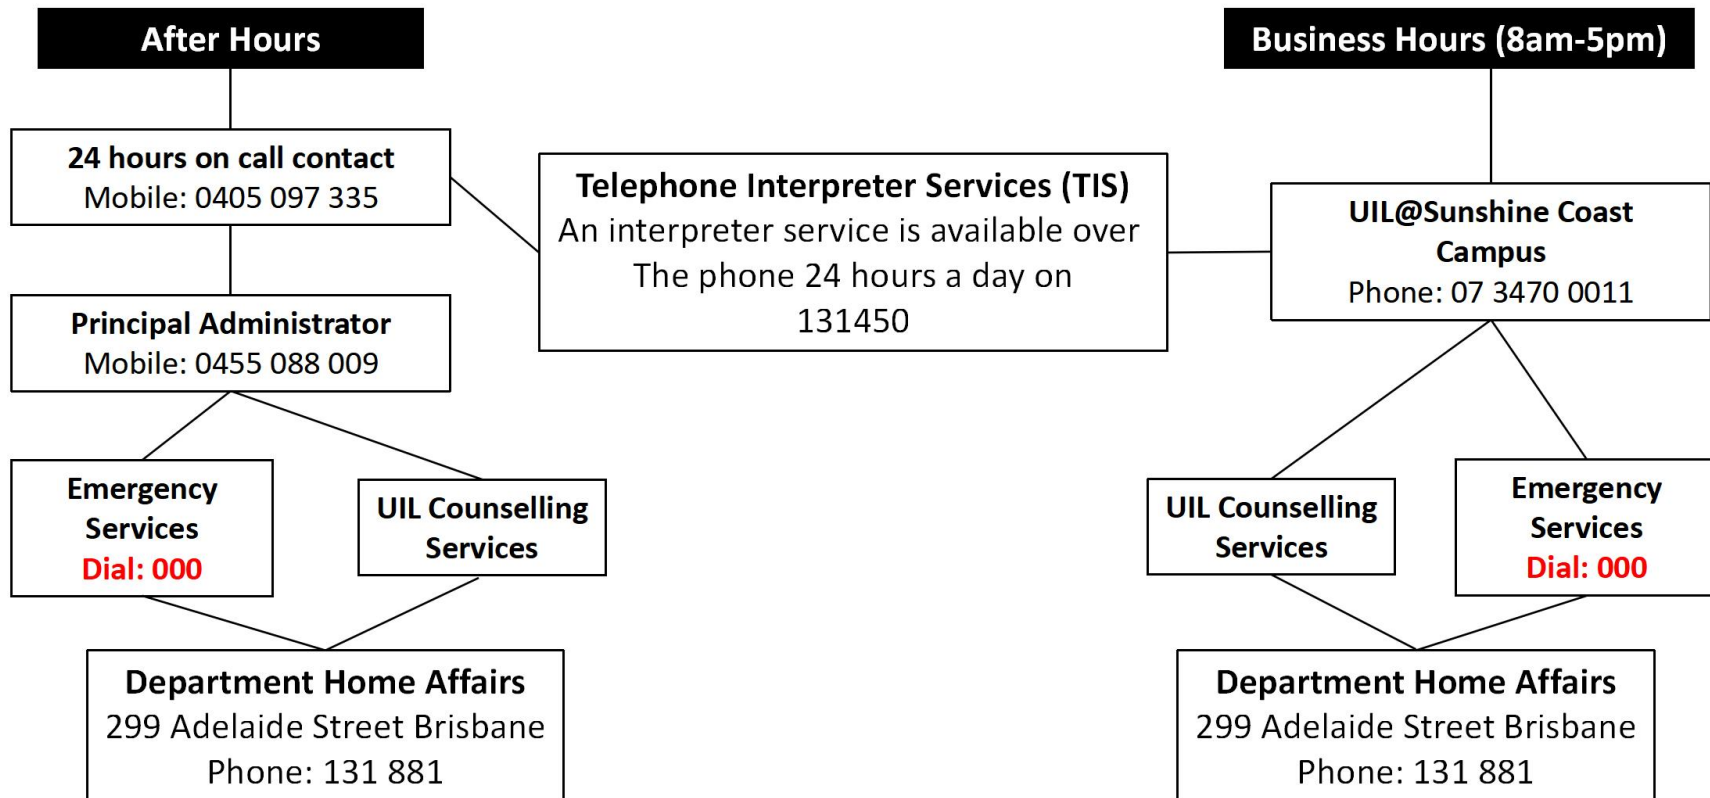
After Hours

Business Hours (8am-5pm)

24 hours on call contact
Mobile: 0405 097 335

Telephone Interpreter Services (TIS)
An interpreter service is available over The phone 24 hours a day on 131450

UIL@Sunshine Coast Campus
Phone: 07 3470 0011

Principal Administrator
Mobile: 0455 088 009

Emergency Services
Dial: 000

UIL Counselling Services

UIL Counselling Services

Emergency Services
Dial: 000

Department Home Affairs
299 Adelaide Street Brisbane
Phone: 131 881

Department Home Affairs
299 Adelaide Street Brisbane
Phone: 131 881